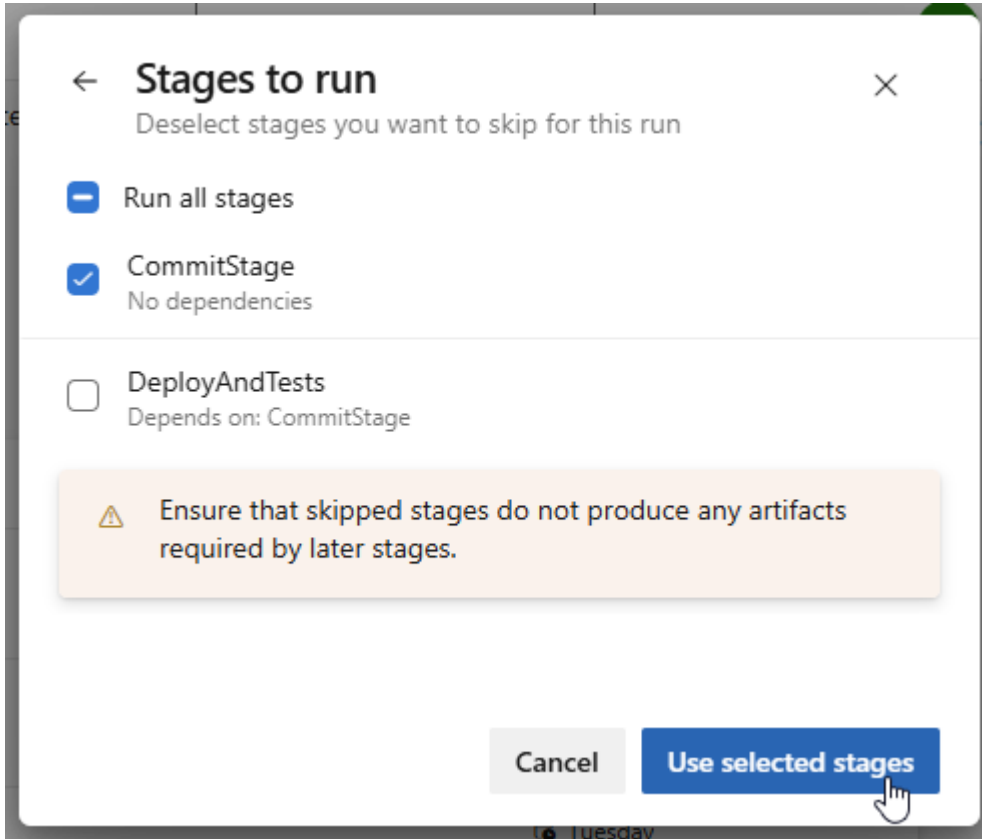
← Stages to run
Deselect stages you want to skip for this run

×

Run all stages

CommitStage
No dependencies

DeployAndTests
Depends on: CommitStage

Ensure that skipped stages do not produce any artifacts required by later stages.

Cancel
Use selected stages

Tuesday